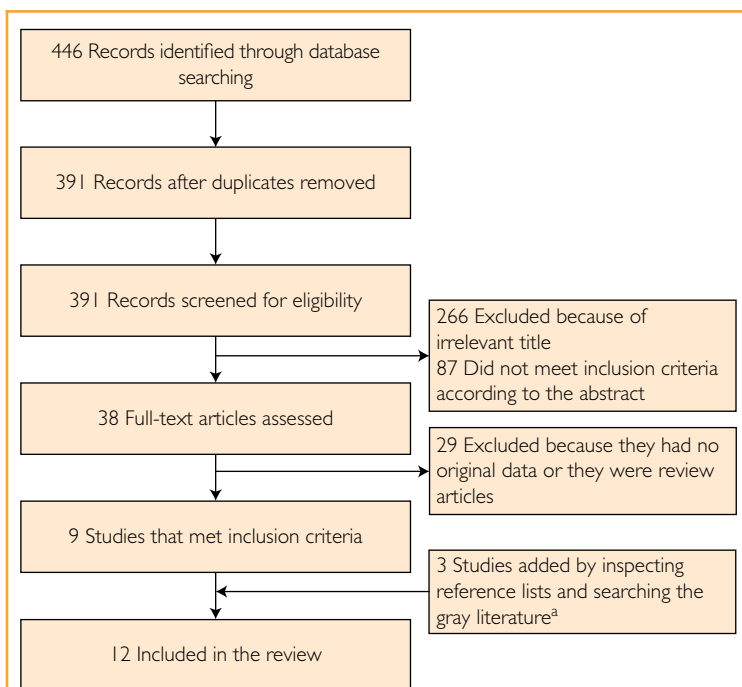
446 Records identified through database searching

391 Records after duplicates removed

391 Records screened for eligibility

266 Excluded because of irrelevant title
87 Did not meet inclusion criteria according to the abstract

38 Full-text articles assessed

29 Excluded because they had no original data or they were review articles

9 Studies that met inclusion criteria

3 Studies added by inspecting reference lists and searching the gray literature$^a$

12 Included in the review